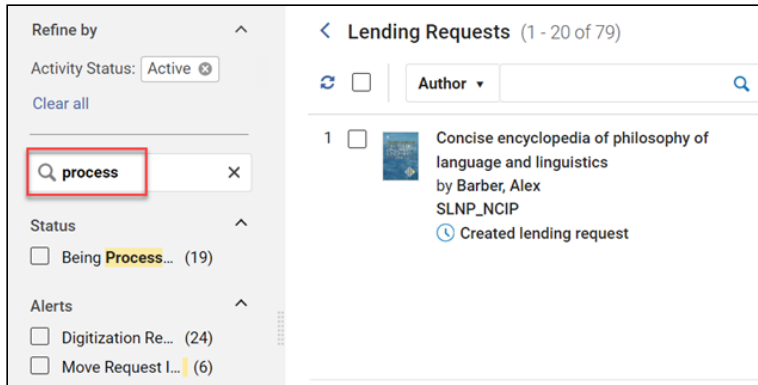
Refine by

Activity Status: Active

Clear all

process

Status

Being Process... (19)

Alerts

Digitization Re... (24)

Move Request I... (6)

Lending Requests (1 - 20 of 79)

Author

1

Concise encyclopedia of philosophy of language and linguistics

by Barber, Alex

SLNP_NCIP

Created lending request